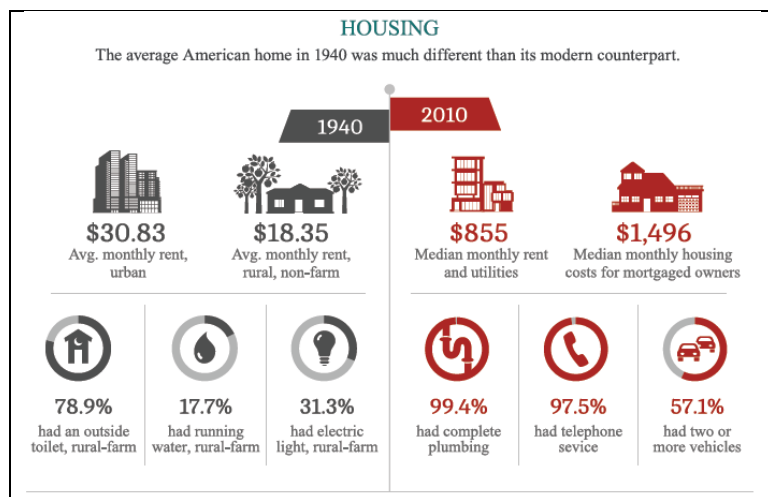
HOUSING

The average American home in 1940 was much different than its modern counterpart.

1940

$30.83
Avg. monthly rent, urban

$18.35
Avg. monthly rent, rural, non-farm

78.9%
had an outside toilet, rural-farm

17.7%
had running water, rural-farm

31.3%
had electric light, rural-farm

2010

$855
Median monthly rent and utilities

$1,496
Median monthly housing costs for mortgaged owners

99.4%
had complete plumbing

97.5%
had telephone sevice

57.1%
had two or more vehicles